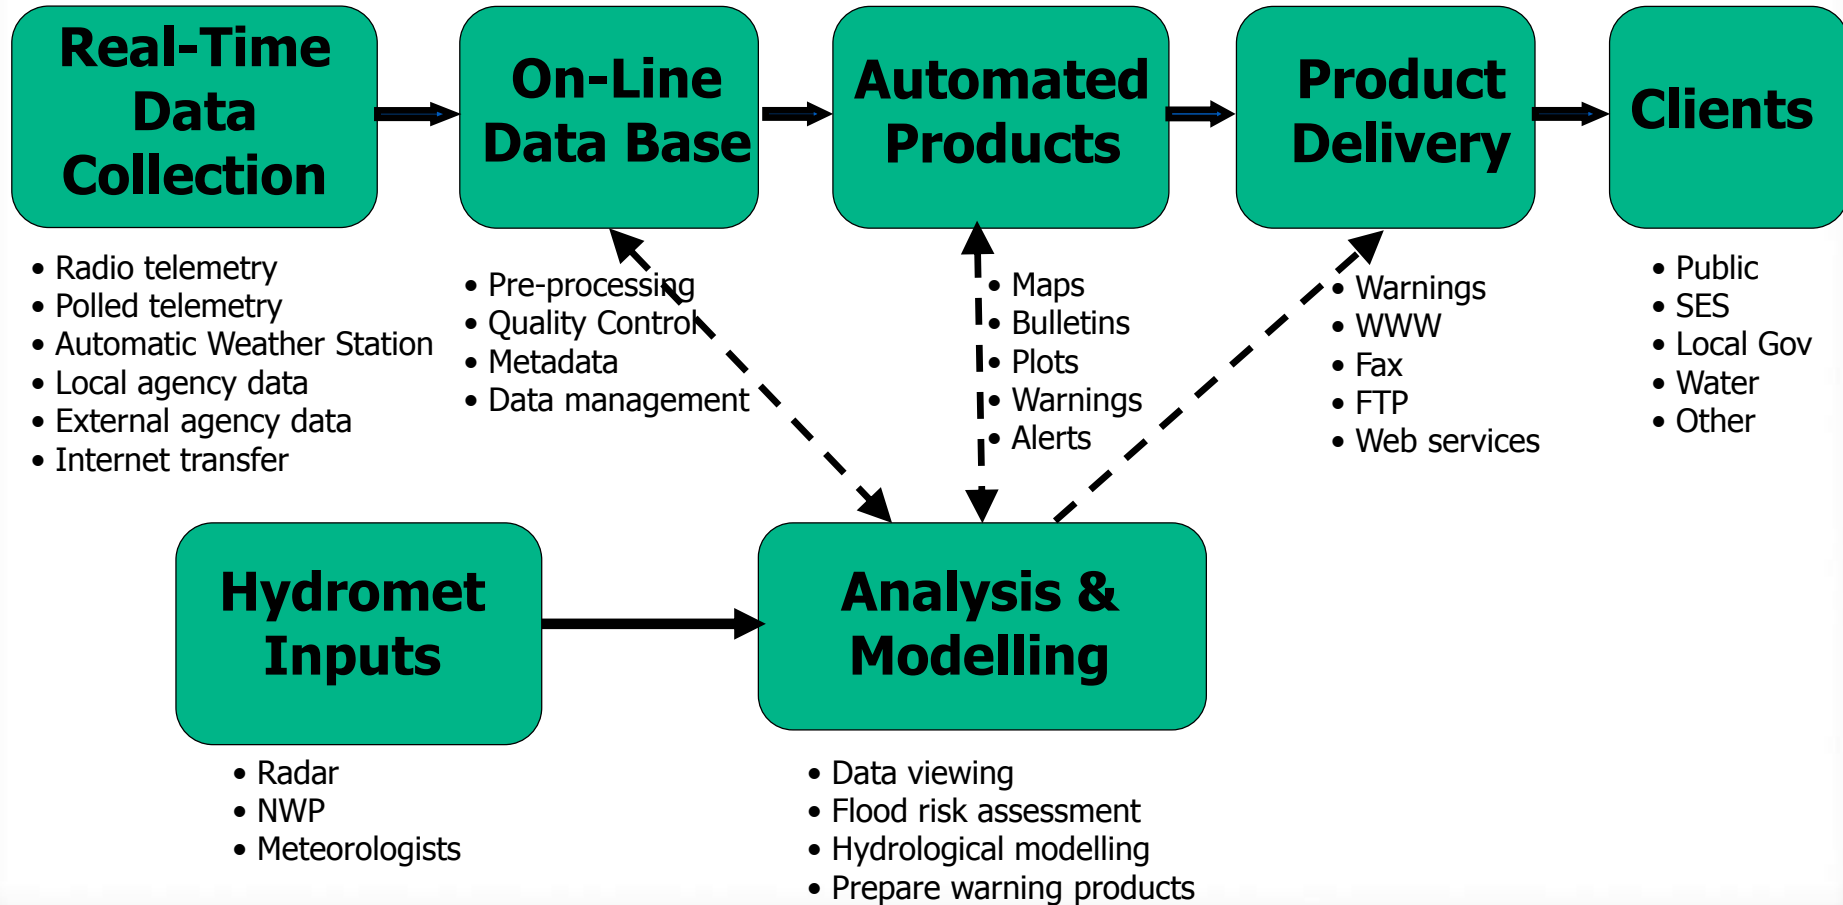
Real-Time Data Collection

On-Line Data Base

Automated Products

Product Delivery

Clients

• Radio telemetry
• Polled telemetry
• Automatic Weather Station
• Local agency data
• External agency data
• Internet transfer

• Pre-processing
• Quality Control
• Metadata
• Data management

• Maps
• Bulletins
• Plots
• Warnings
• Alerts

• Warnings
• WWW
• Fax
• FTP
• Web services

• Public
• SES
• Local Gov
• Water
• Other

Hydromet Inputs

Analysis & Modelling

• Radar
• NWP
• Meteorologists

• Data viewing
• Flood risk assessment
• Hydrological modelling
• Prepare warning products